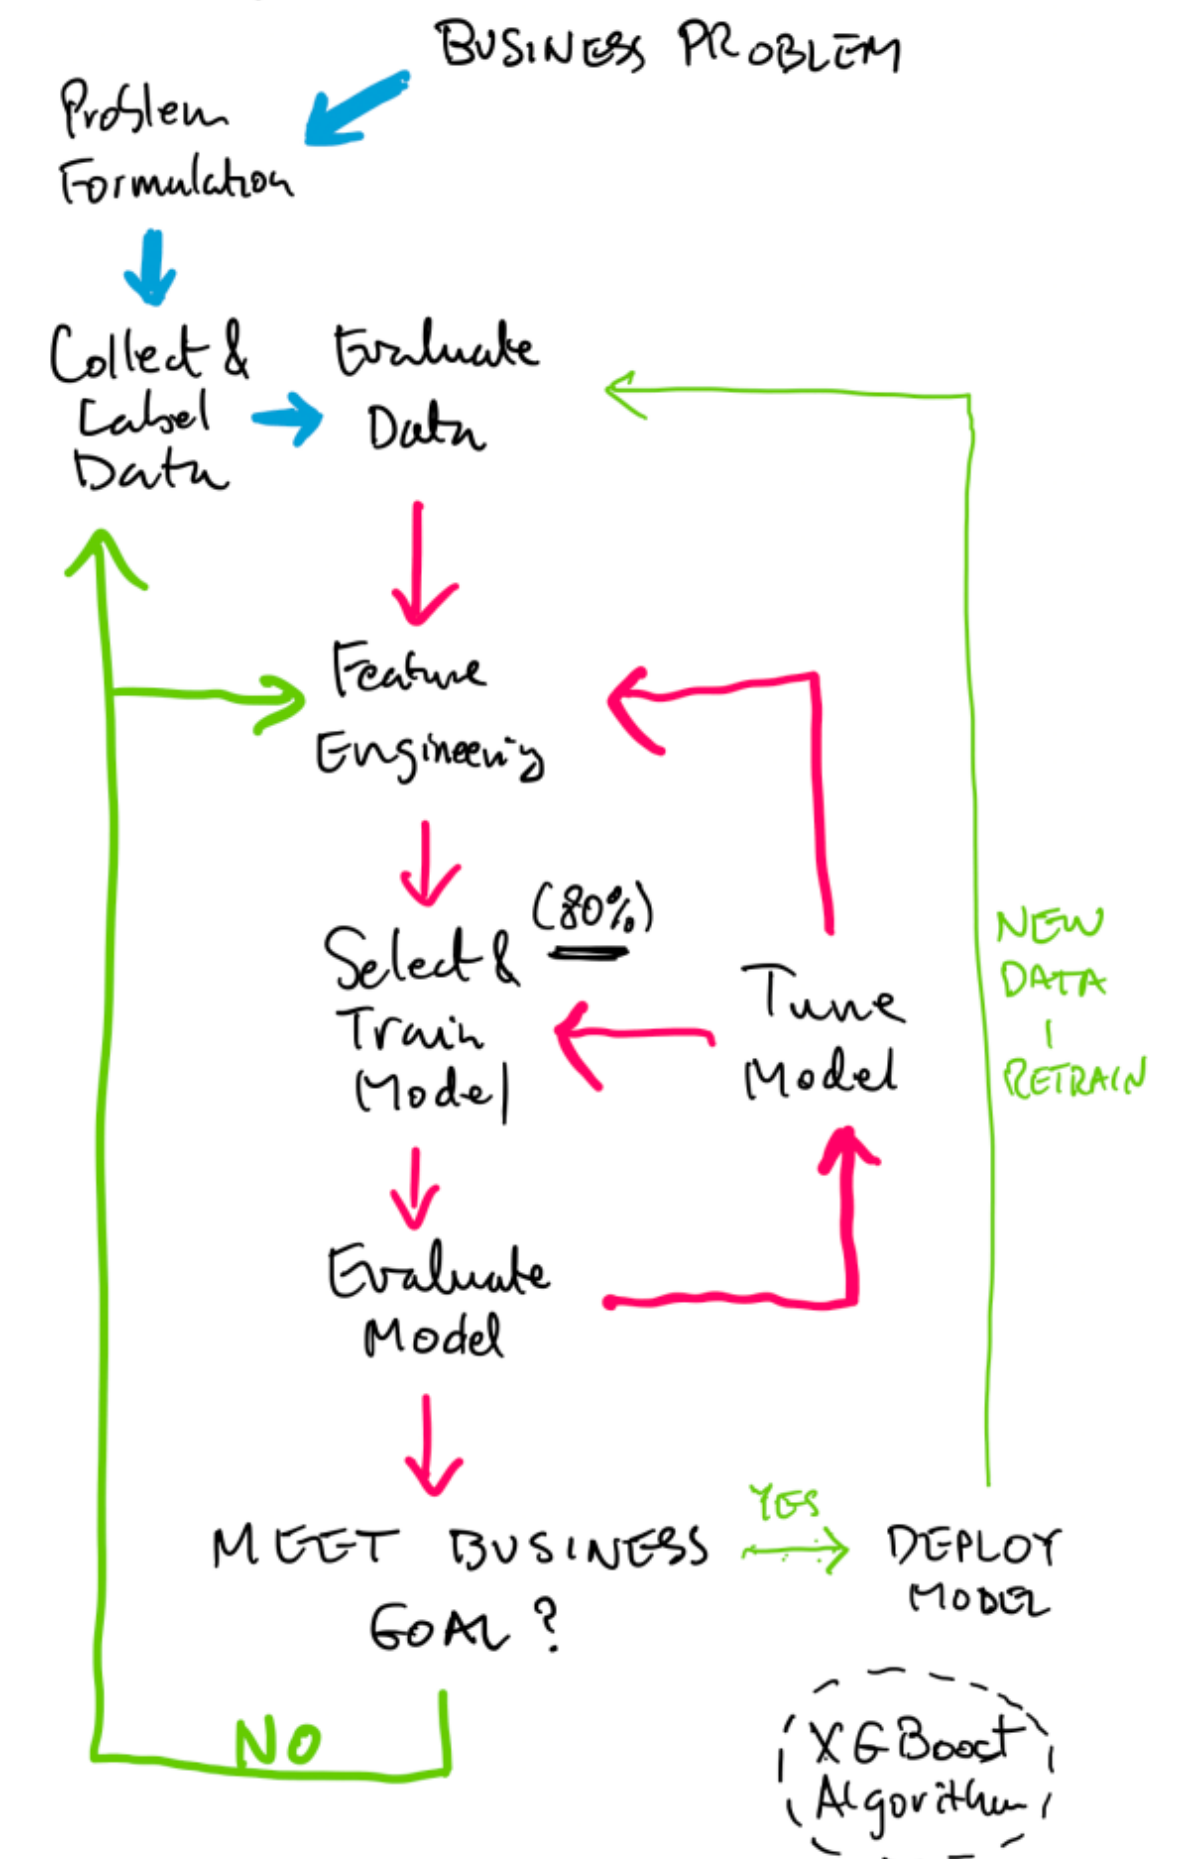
BUSINESS PROBLEM

Problem Formulation

Collect & Label Data

Evaluate Data

Feature Engineering

(80%)

Select & Train Model

Tune Model

NEW DATA | RETRAIN

Evaluate Model

MEET BUSINESS GOAL ?

YES

DEPLOY MODEL

NO

XGBoost Algorithm